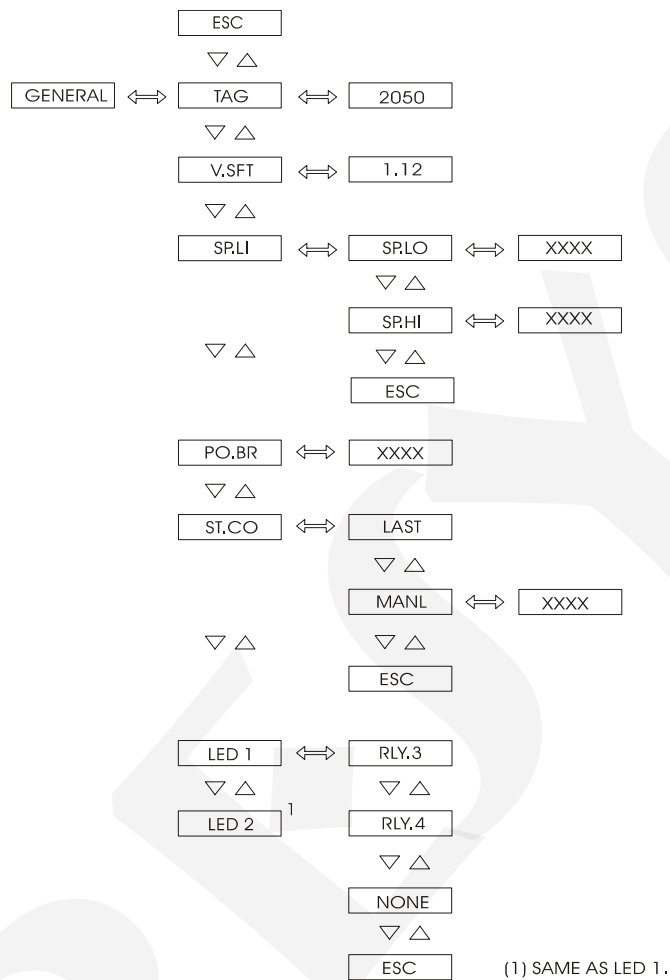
ESC

▽ △

GENERAL ⟺ TAG ⟺ 2050

▽ △

V.SFT ⟺ 1.12

▽ △

SP.LI ⟺ SP.LO ⟺ XXXX

▽ △

SP.HI ⟺ XXXX

▽ △ ▽ △

ESC

PO.BR ⟺ XXXX

▽ △

ST.CO ⟺ LAST

▽ △

MANL ⟺ XXXX

▽ △ ▽ △

ESC

LED 1 ⟺ RLY.3

▽ △ ▽ △

LED 2 $^1$ RLY.4

▽ △

NONE

▽ △

ESC

(1) SAME AS LED 1.